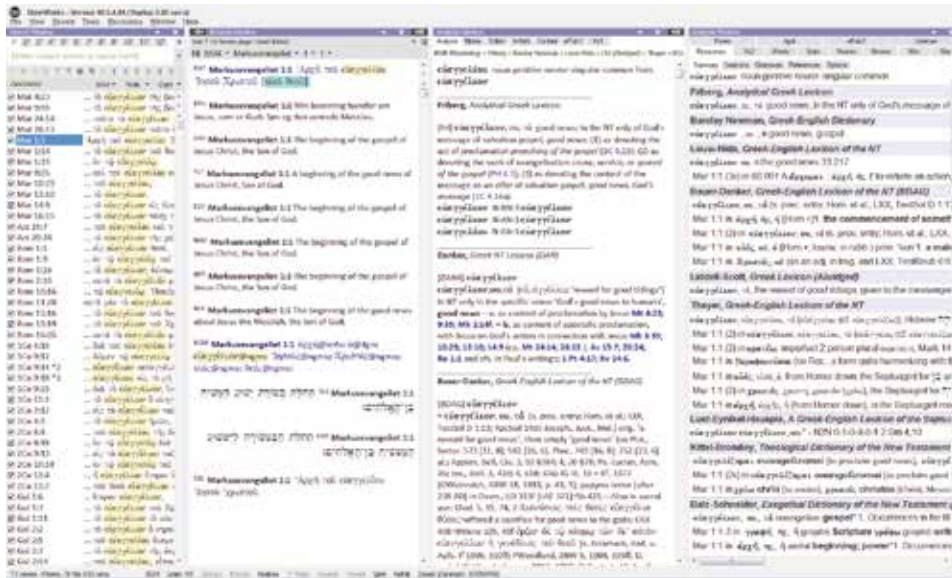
StudyWorks

Markusevangeliet 1:1 Ἀρχὴ τοῦ εὐαγγελίου Ἰησοῦ Χριστοῦ [υἱοῦ θεοῦ].

Markusevangeliet 1:1 The beginning of the gospel of Jesus Christ, the Son of God.

Markusevangeliet 1:1 A beginning of the gospel of Jesus Christ, Son of God.

Markusevangeliet 1:1 The beginning of the gospel of Jesus Christ, the Son of God.

Markusevangeliet 1:1 The beginning of the gospel of Jesus Christ, the Son of God.

Markusevangeliet 1:1 The beginning of the good news about Jesus the Messiah, the Son of God.

Markusevangeliet 1:1

εὐαγγέλιον noun genitive neuter singular common from εὐαγγέλιον

Friberg, Analytical Greek Lexicon

Danker, Greek NT Lexicon

Bauer-Danker, Greek English Lexicon of the NT (BDAG)

εὐαγγέλιον noun genitive neuter singular common

Friberg, Analytical Greek Lexicon

Barclay Newman, Greek-English Dictionary

Louw-Nida, Greek-English Lexicon of the NT

Bauer-Danker, Greek-English Lexicon of the NT (BDAG)

Mar 1:1 the commencement of somet

Liddell-Scott, Greek Lexicon (Abridged)

Thayer, Greek-English Lexicon of the NT

Lust-Eynikel-Hauspie, A Greek-English Lexicon of the Septuagint

Kittel-Bromiley, Theological Dictionary of the New Testament

Balz-Schneider, Exegetical Dictionary of the New Testament

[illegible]